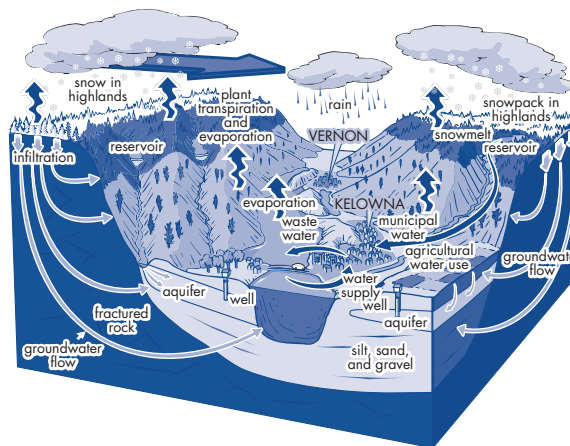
snow in highlands

plant transpiration and evaporation

rain

snowpack in highlands

VERNON

snowmelt

infiltration

reservoir

reservoir

evaporation

KELOWNA

waste water

municipal water

agricultural water use

groundwater flow

water supply well

aquifer

well

fractured rock

aquifer

groundwater flow

silt, sand, and gravel